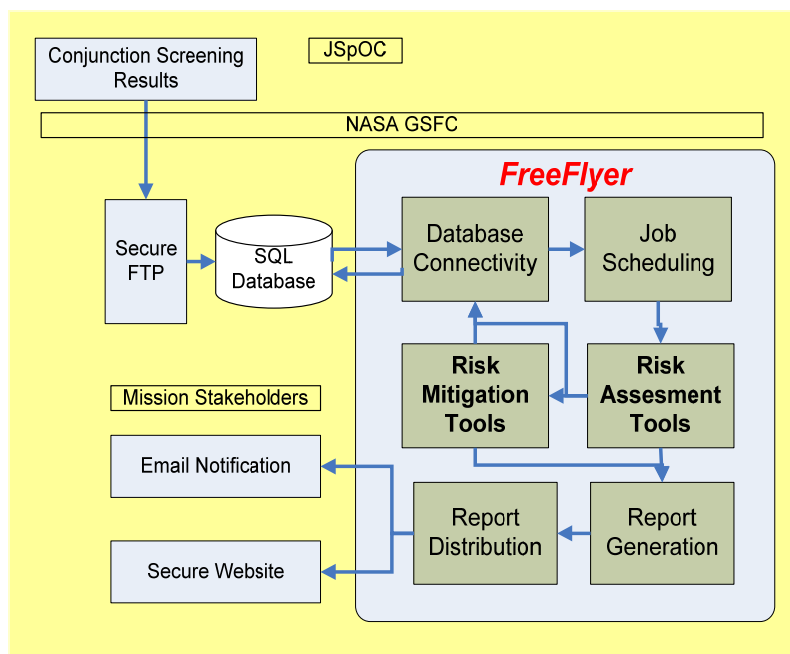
Conjunction Screening Results

JSpOC

NASA GSFC

FreeFlyer

Secure FTP

SQL Database

Database Connectivity

Job Scheduling

Risk Mitigation Tools

Risk Assesment Tools

Mission Stakeholders

Email Notification

Secure Website

Report Distribution

Report Generation